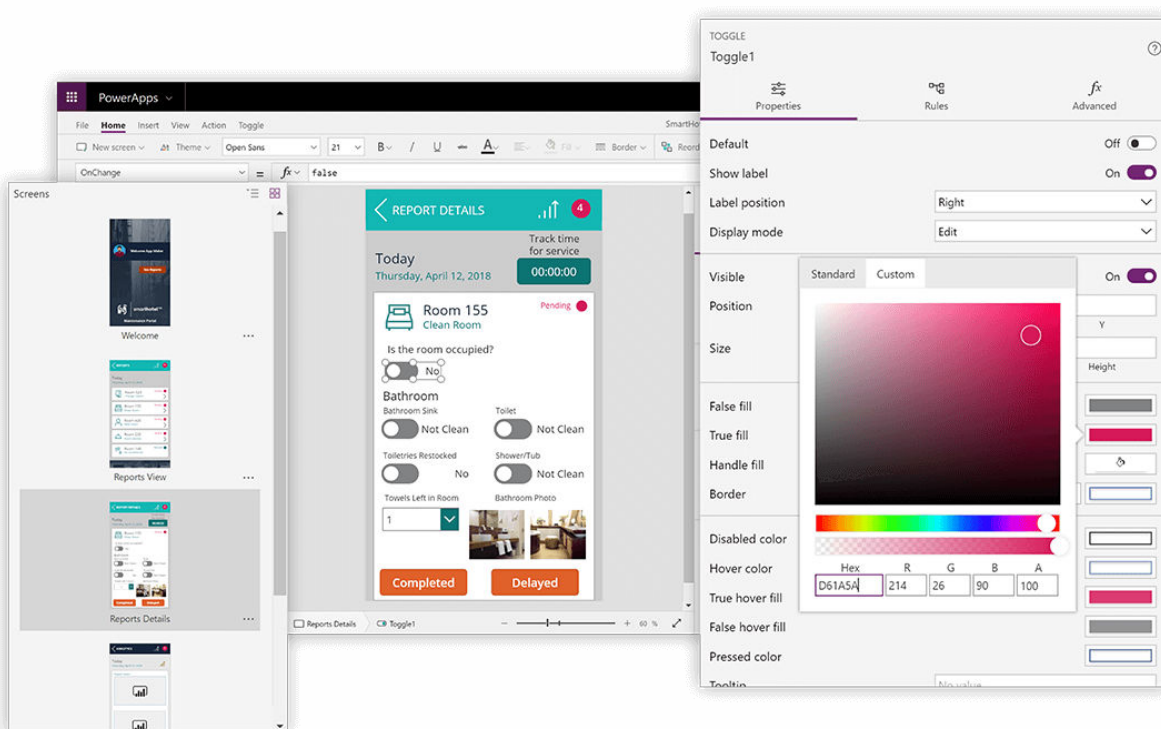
PowerApps

File Home Insert View Action Toggle SmartHo

New screen Theme Open Sans 21 B / U A Fill Border Reord

OnChange = fx false

Screens

Welcome

Reports View

Reports Details

REPORT DETAILS 4

Today
Thursday, April 12, 2018

Track time for service
00:00:00

Room 155
Clean Room
Pending

Is the room occupied?
No

Bathroom
Bathroom Sink
Not Clean
Toilet
Not Clean
Toiletries Restocked
No
Shower/Tub
Not Clean
Towels Left in Room
1
Bathroom Photo

Completed
Delayed

Reports Details Toggle1 60 %

TOGGLE
Toggle1

Properties Rules Advanced

Default Off
Show label On
Label position Right
Display mode Edit
Visible On
Position
Size
False fill
True fill
Handle fill
Border
Disabled color
Hover color
True hover fill
False hover fill
Pressed color
Tooltip

Y
Height

Standard Custom

| Hex | R | G | B | A |
|---|---|---|---|---|
| D61A5A | 214 | 26 | 90 | 100 |

No value